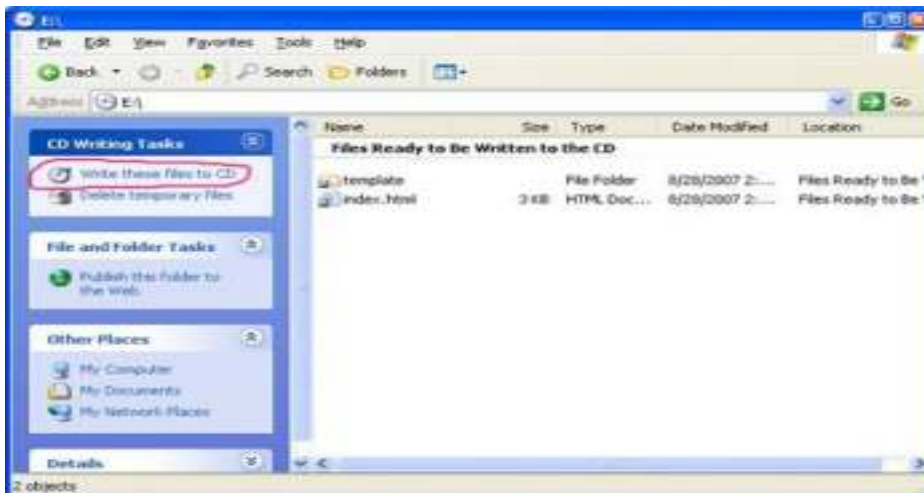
E:\

File Edit View Favorites Tools Help

Back Search Folders

Address E:\

Go

CD Writing Tasks

Write these files to CD

Delete temporary files

File and Folder Tasks

Publish this folder to the Web

Other Places

My Computer

My Documents

My Network Places

Details

| Name | Size | Type | Date Modified | Location |
|---|---|---|---|---|
| Files Ready to Be Written to the CD | | | | |
| template | | File Folder | 8/28/2007 2:... | Files Ready to Be |
| index.html | 3 KB | HTML Doc... | 8/28/2007 2:... | Files Ready to Be |

2 objects